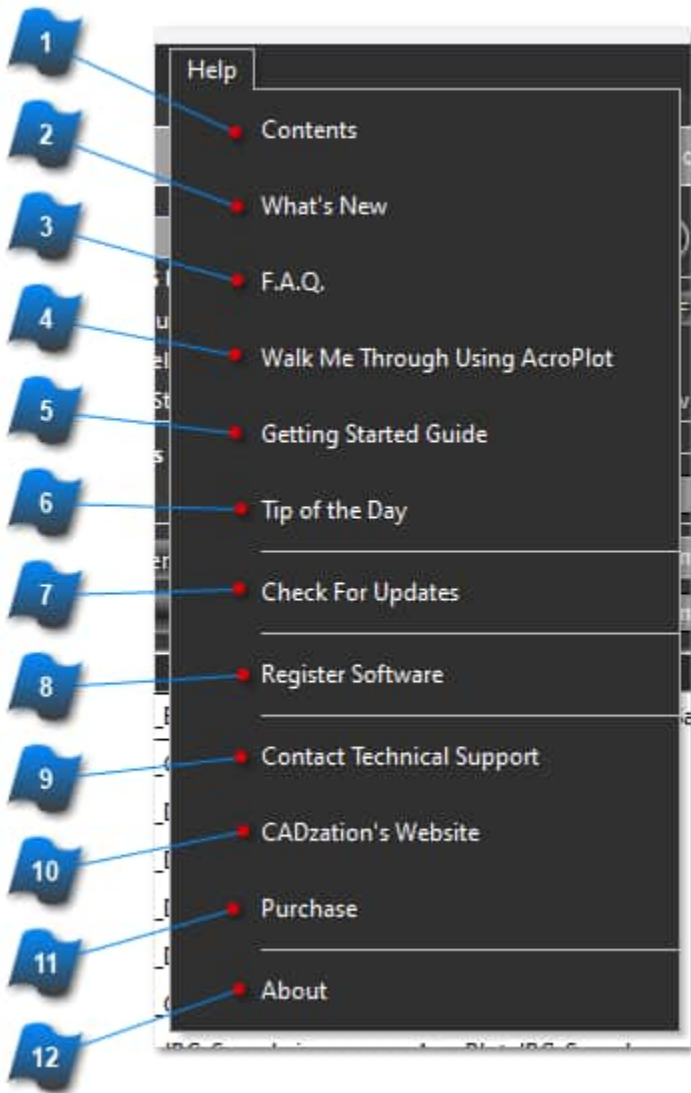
1
2
3
4
5
6
7
8
9
10
11
12

Help

Contents

What's New

F.A.Q.

Walk Me Through Using AcroPlot

Getting Started Guide

Tip of the Day

Check For Updates

Register Software

Contact Technical Support

CADzation's Website

Purchase

About